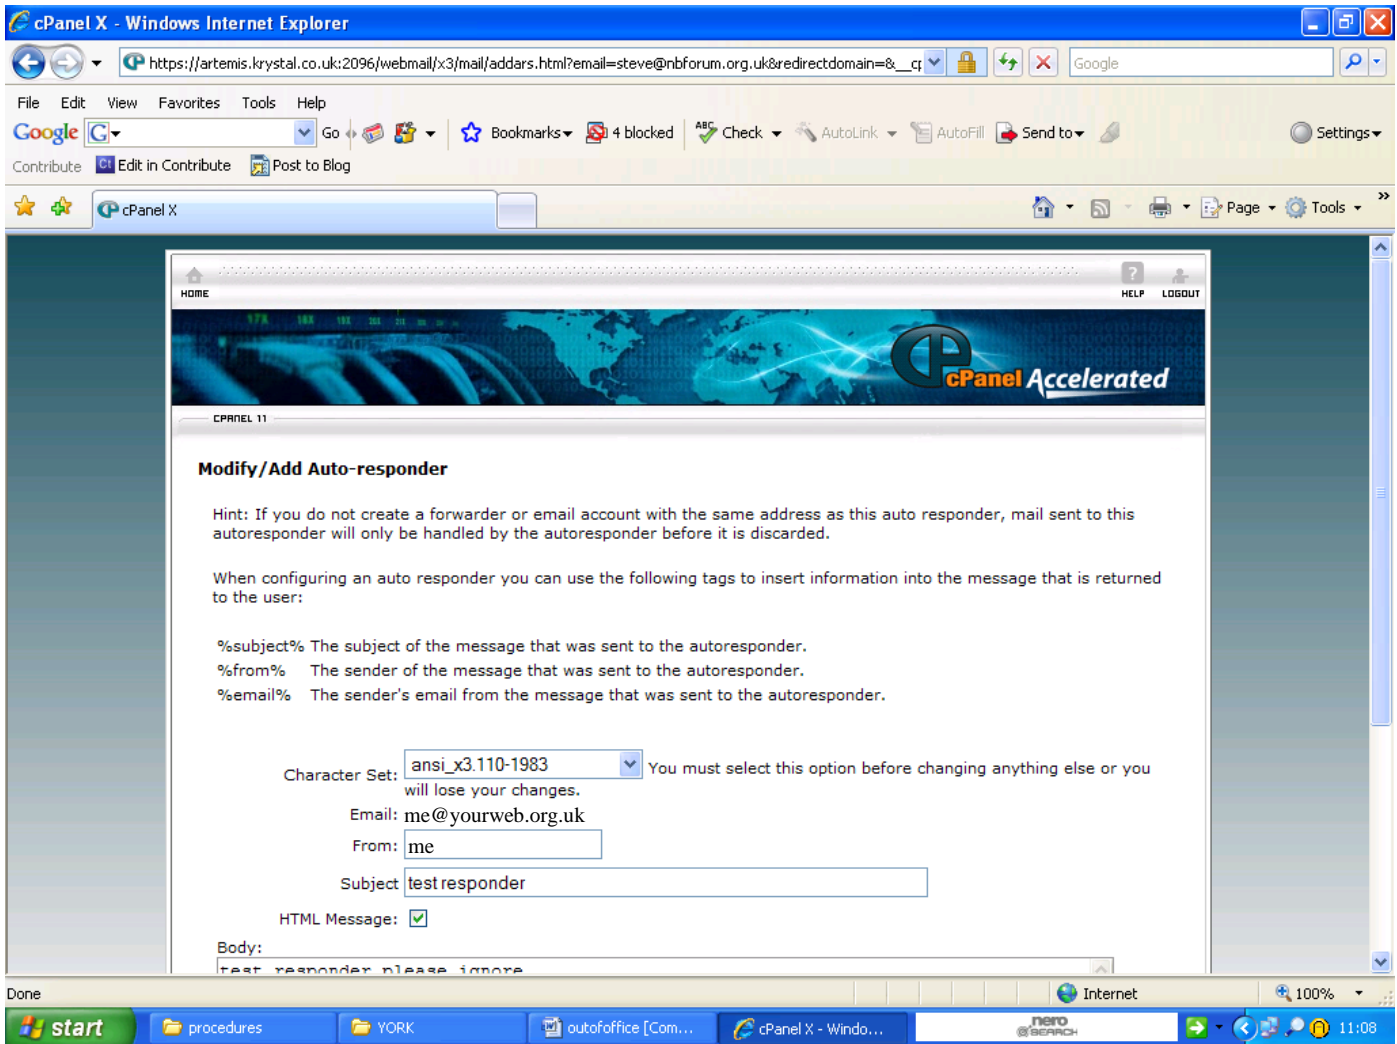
cPanel X - Windows Internet Explorer

https://artemis.krystal.co.uk:2096/webmail/x3/mail/addars.html?email=steve@nbforum.org.uk&redirectdomain=&__cp

Google

File Edit View Favorites Tools Help

Google G Go Bookmarks 4 blocked Check AutoLink AutoFill Send to Settings

Contribute Edit in Contribute Post to Blog

cPanel X

Page Tools

HOME HELP LOGOUT

cPanel Accelerated

CPANEL 11

Modify/Add Auto-responder

Hint: If you do not create a forwarder or email account with the same address as this auto responder, mail sent to this autoresponder will only be handled by the autoresponder before it is discarded.

When configuring an auto responder you can use the following tags to insert information into the message that is returned to the user:

%subject% The subject of the message that was sent to the autoresponder.
%from% The sender of the message that was sent to the autoresponder.
%email% The sender's email from the message that was sent to the autoresponder.

Character Set: ansi_x3.110-1983 You must select this option before changing anything else or you will lose your changes.

Email: me@yourweb.org.uk

From: me

Subject test responder

HTML Message:

Body:

test responder please ignore

Done Internet 100%

start procedures YORK outofoffice [Com... cPanel X - Windo... nero SEARCH 11:08